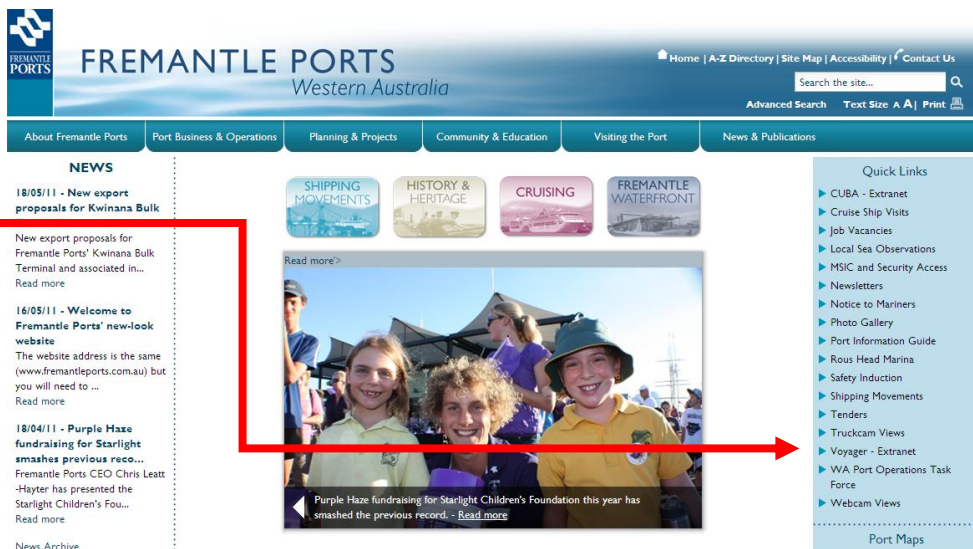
FREMANTLE PORTS

FREMANTLE PORTS
Western Australia

Home | A-Z Directory | Site Map | Accessibility | Contact Us

Search the site...

Advanced Search   Text Size A A |  Print

About Fremantle Ports | Port Business & Operations | Planning & Projects | Community & Education | Visiting the Port | News & Publications

NEWS

18/05/11 - New export proposals for Kwinana Bulk

New export proposals for Fremantle Ports' Kwinana Bulk Terminal and associated in...
Read more

16/05/11 - Welcome to Fremantle Ports' new-look website
The website address is the same (www.fremantleports.com.au) but you will need to ...
Read more

18/04/11 - Purple Haze fundraising for Starlight smashes previous reco...
Fremantle Ports CEO Chris Leatt -Hayter has presented the Starlight Children's Fou...
Read more

News Archive

SHIPPING MOVEMENTS

HISTORY & HERITAGE

CRUISING

FREMANTLE WATERFRONT

Read more >

Purple Haze fundraising for Starlight Children's Foundation this year has smashed the previous record. - Read more

Quick Links
CUBA - Extranet
Cruise Ship Visits
Job Vacancies
Local Sea Observations
MSIC and Security Access
Newsletters
Notice to Mariners
Photo Gallery
Port Information Guide
Rous Head Marina
Safety Induction
Shipping Movements
Tenders
Truckcam Views
Voyager - Extranet
WA Port Operations Task Force
Webcam Views

Port Maps